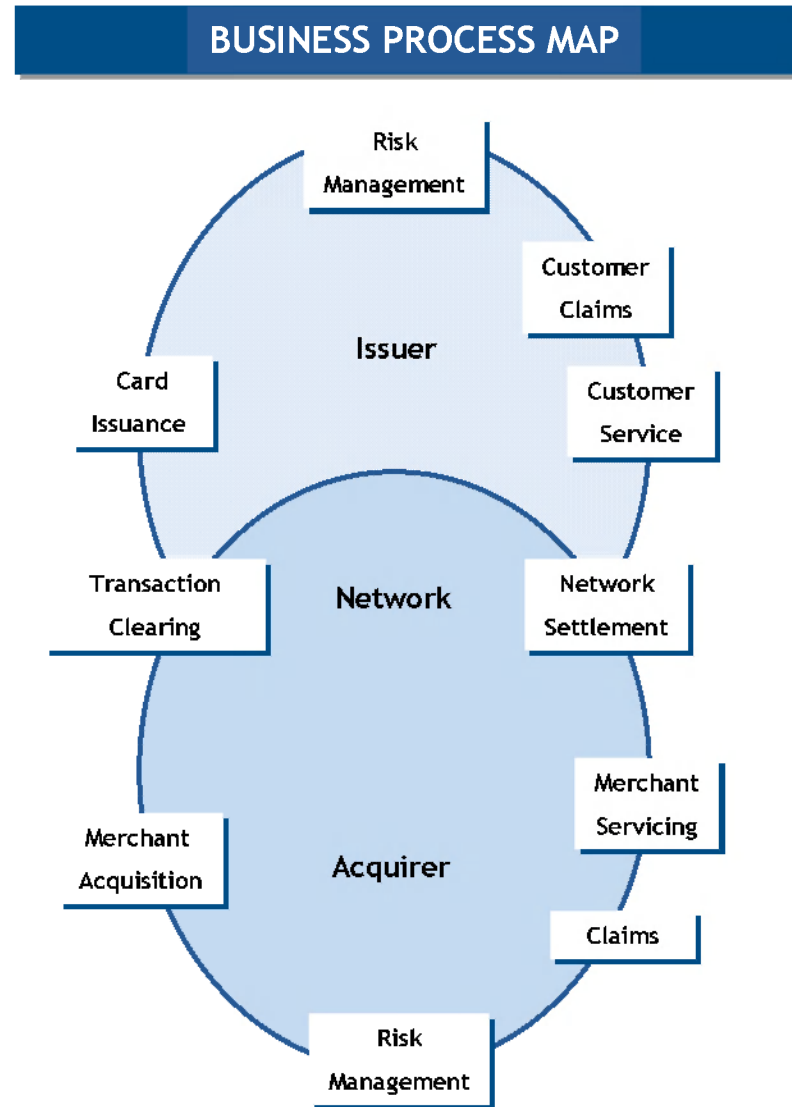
BUSINESS PROCESS MAP

Risk Management

Customer Claims

Issuer

Card Issuance

Customer Service

Transaction Clearing

Network

Network Settlement

Merchant Servicing

Merchant Acquisition

Acquirer

Claims

Risk Management